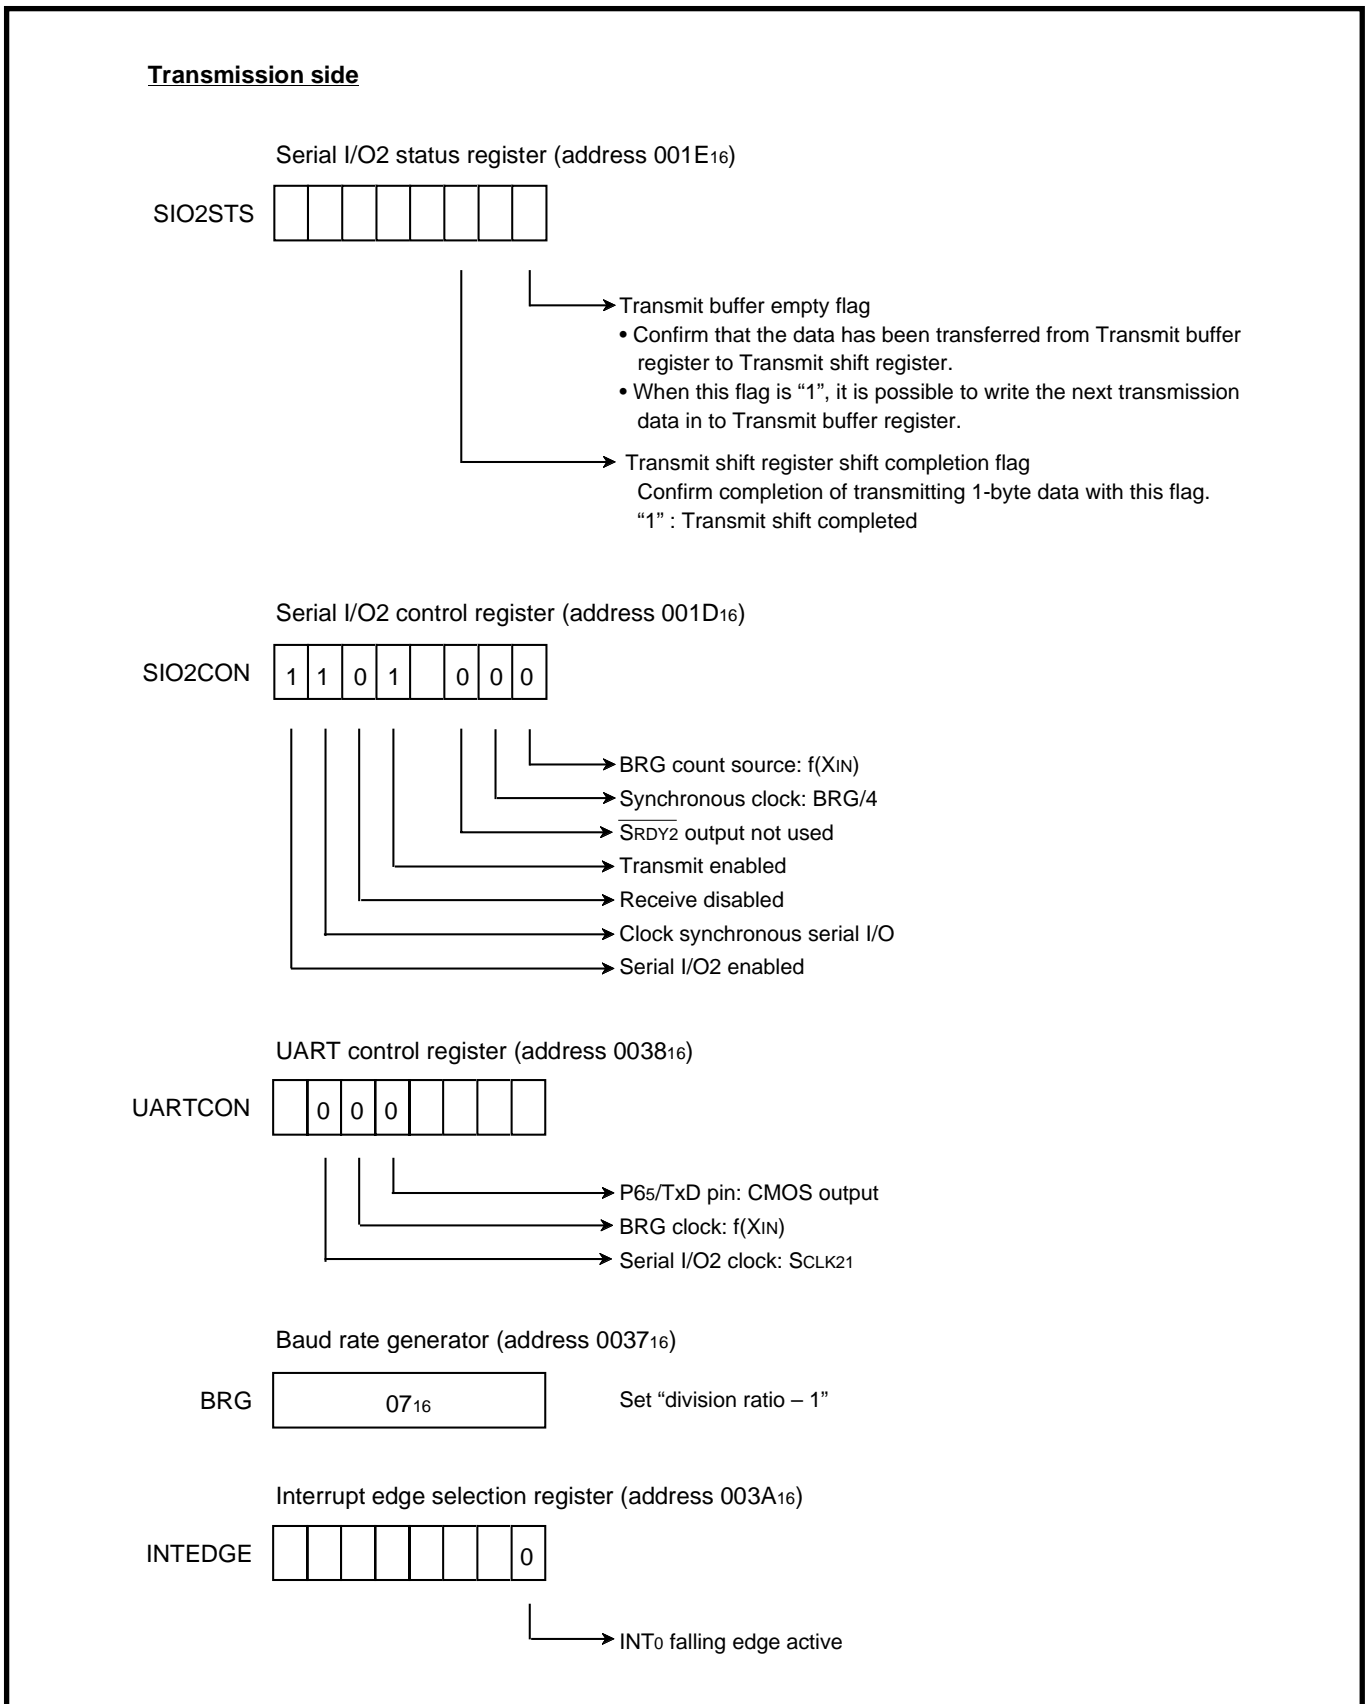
Transmission side

Serial I/O2 status register (address 001E$_{16}$)

SIO2STS

Transmit buffer empty flag
• Confirm that the data has been transferred from Transmit buffer register to Transmit shift register.
• When this flag is "1", it is possible to write the next transmission data in to Transmit buffer register.

Transmit shift register shift completion flag
Confirm completion of transmitting 1-byte data with this flag.
"1" : Transmit shift completed

Serial I/O2 control register (address 001D$_{16}$)

SIO2CON

| 1 | 1 | 0 | 1 |  | 0 | 0 | 0 |
|---|---|---|---|---|---|---|---|

BRG count source: f(X$_{IN}$)
Synchronous clock: BRG/4
$\overline{S_{RDY2}}$ output not used
Transmit enabled
Receive disabled
Clock synchronous serial I/O
Serial I/O2 enabled

UART control register (address 0038$_{16}$)

UARTCON

|  | 0 | 0 | 0 |  |  |  |  |
|---|---|---|---|---|---|---|---|

P6$_5$/TxD pin: CMOS output
BRG clock: f(X$_{IN}$)
Serial I/O2 clock: S$_{CLK21}$

Baud rate generator (address 0037$_{16}$)

BRG 07$_{16}$ Set "division ratio – 1"

Interrupt edge selection register (address 003A$_{16}$)

INTEDGE

|  |  |  |  |  |  |  | 0 |
|---|---|---|---|---|---|---|---|

INT$_0$ falling edge active